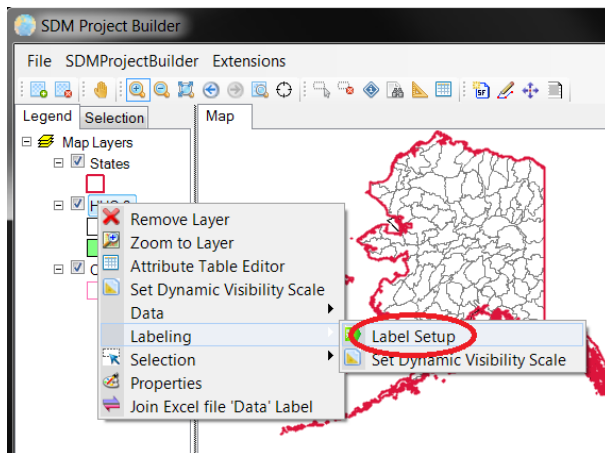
SDM Project Builder

File SDMProjectBuilder Extensions

Legend Selection

Map

Map Layers
States
HUC 8
C

Remove Layer
Zoom to Layer
Attribute Table Editor
Set Dynamic Visibility Scale
Data
Labeling
Selection
Properties
Join Excel file 'Data' Label

Label Setup
Set Dynamic Visibility Scale